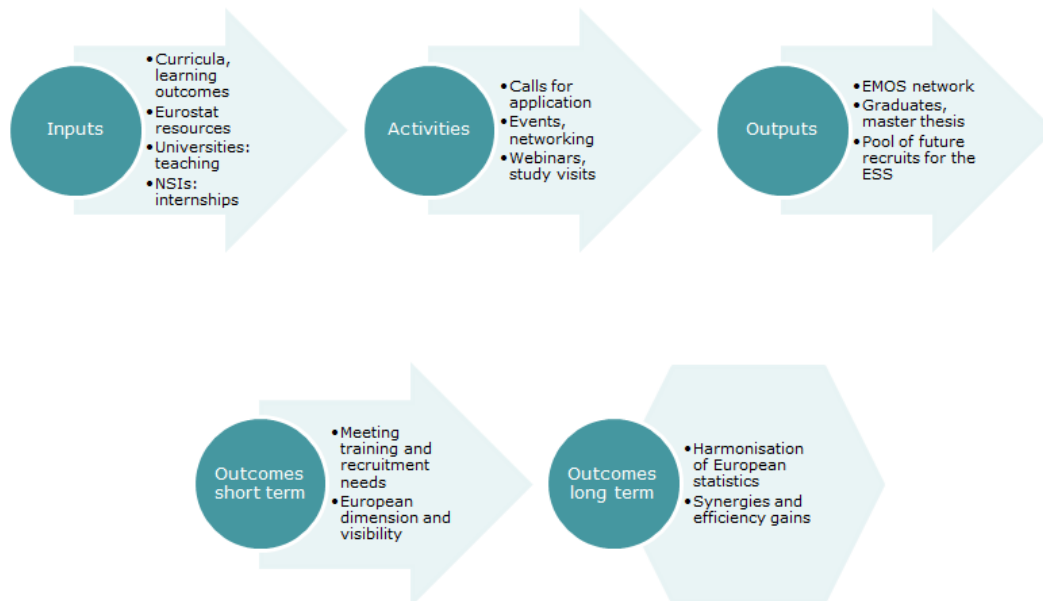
Inputs

• Curricula, learning outcomes
• Eurostat resources
• Universities: teaching
• NSIs: internships

Activities

• Calls for application
• Events, networking
• Webinars, study visits

Outputs

• EMOS network
• Graduates, master thesis
• Pool of future recruits for the ESS

Outcomes short term

• Meeting training and recruitment needs
• European dimension and visibility

Outcomes long term

• Harmonisation of European statistics
• Synergies and efficiency gains